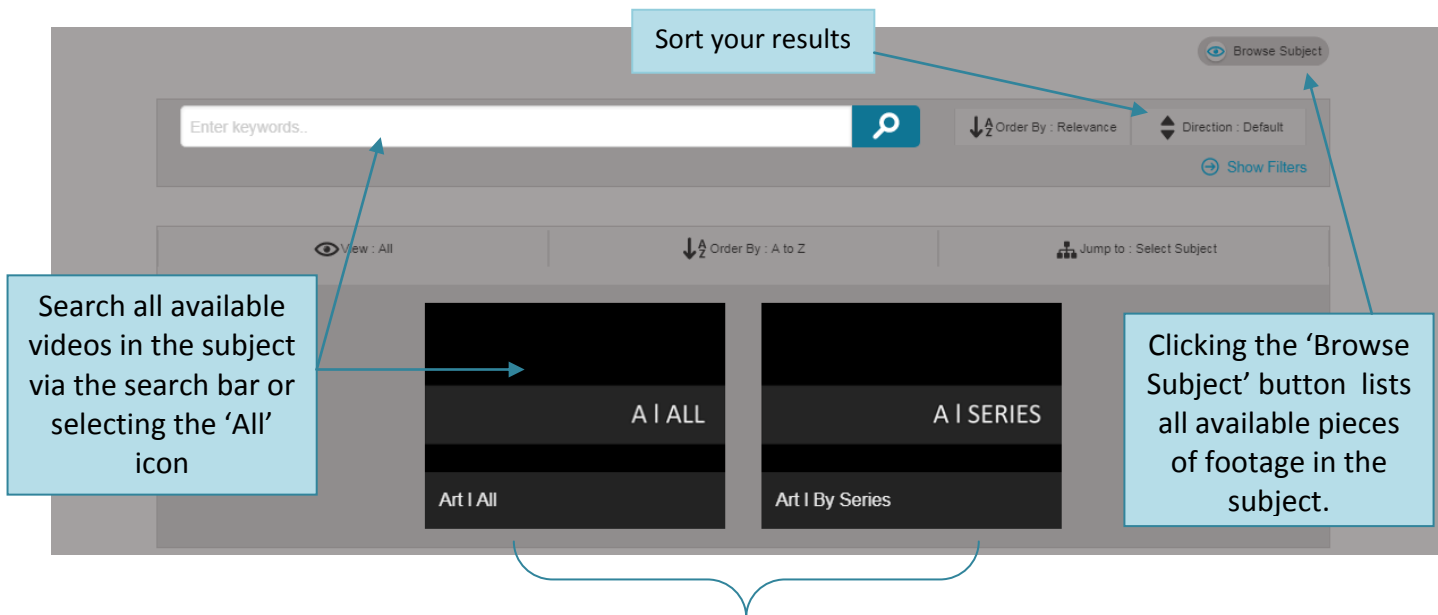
Sort your results

Browse Subject

Enter keywords..

Order By : Relevance

Direction : Default

Show Filters

View : All

Order By : A to Z

Jump to : Select Subject

Search all available videos in the subject via the search bar or selecting the 'All' icon

A | ALL

Art | All

A | SERIES

Art | By Series

Clicking the 'Browse Subject' button lists all available pieces of footage in the subject.